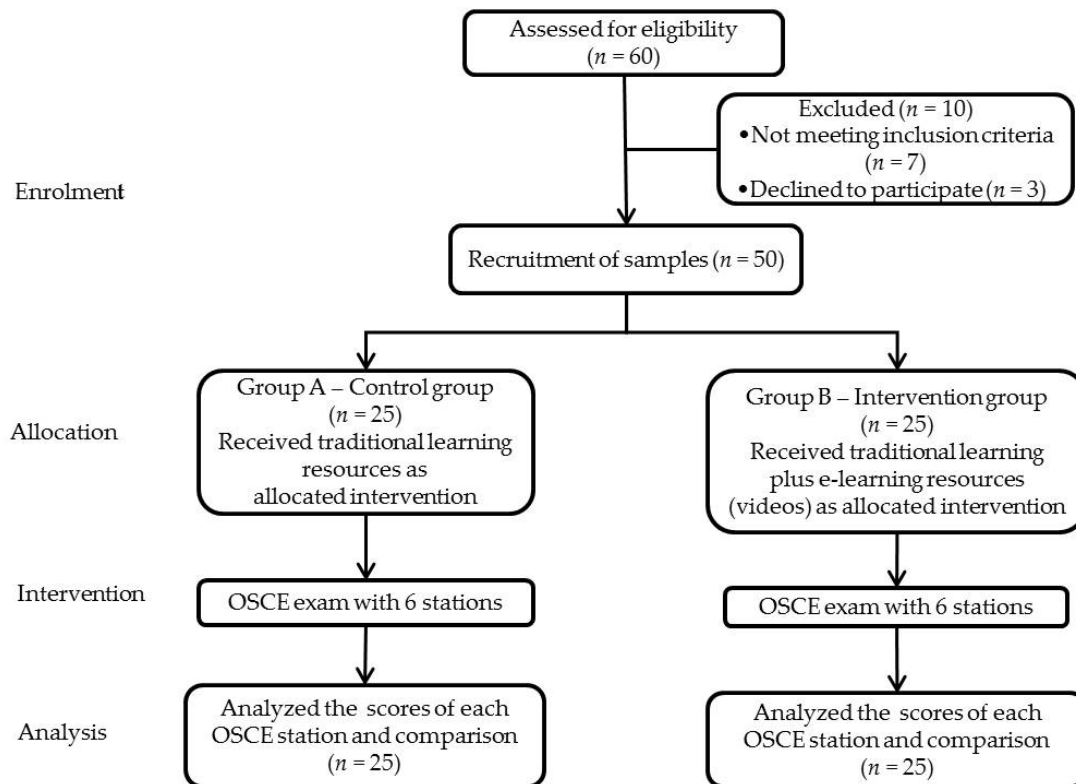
Assessed for eligibility
($n$ = 60)

Excluded ($n$ = 10)
•Not meeting inclusion criteria ($n$ = 7)
•Declined to participate ($n$ = 3)

Enrolment

Recruitment of samples ($n$ = 50)

Allocation

Group A – Control group
($n$ = 25)
Received traditional learning resources as allocated intervention

Group B – Intervention group
($n$ = 25)
Received traditional learning plus e-learning resources (videos) as allocated intervention

Intervention

OSCE exam with 6 stations

OSCE exam with 6 stations

Analysis

Analyzed the scores of each OSCE station and comparison
($n$ = 25)

Analyzed the scores of each OSCE station and comparison
($n$ = 25)